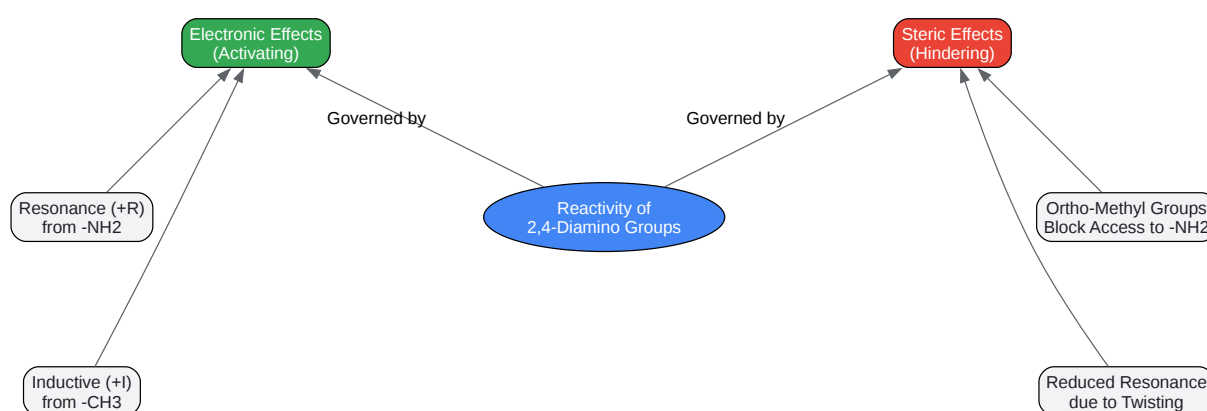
Electronic Effects (Activating)

Steric Effects (Hindering)

Governed by

Governed by

Resonance (+R) from -NH2

Reactivity of 2,4-Diamino Groups

Ortho-Methyl Groups Block Access to -NH2

Inductive (+I) from -CH3

Reduced Resonance due to Twisting